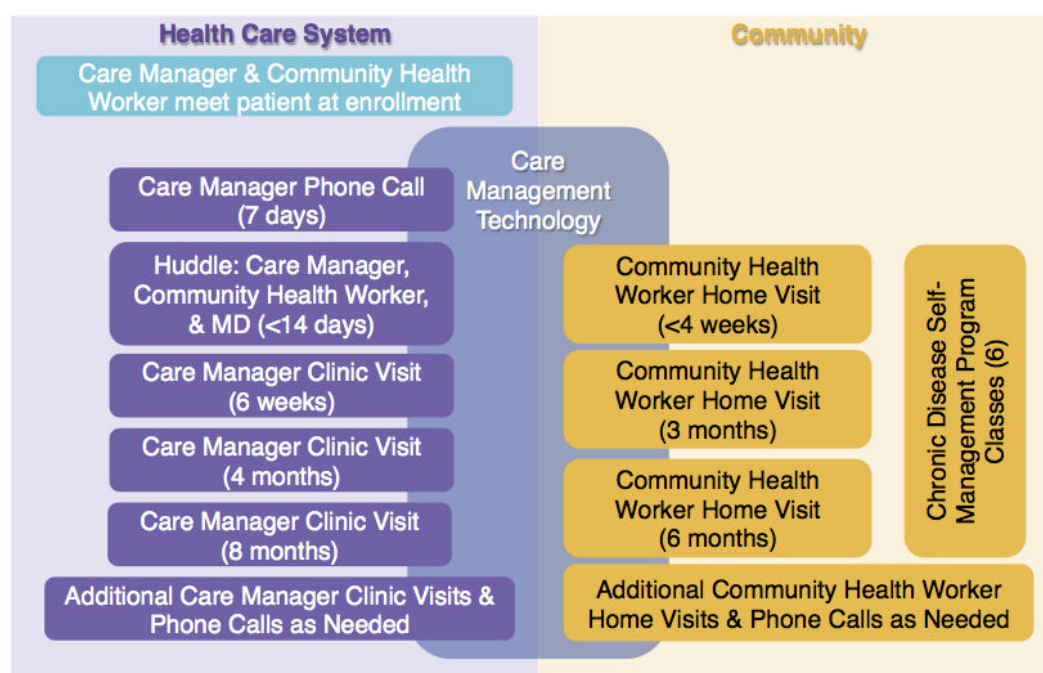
Health Care System

Community

Care Manager & Community Health Worker meet patient at enrollment

Care Management Technology

Care Manager Phone Call (7 days)

Huddle: Care Manager, Community Health Worker, & MD (<14 days)

Care Manager Clinic Visit (6 weeks)

Care Manager Clinic Visit (4 months)

Care Manager Clinic Visit (8 months)

Additional Care Manager Clinic Visits & Phone Calls as Needed

Community Health Worker Home Visit (<4 weeks)

Community Health Worker Home Visit (3 months)

Community Health Worker Home Visit (6 months)

Chronic Disease Self-Management Program Classes (6)

Additional Community Health Worker Home Visits & Phone Calls as Needed